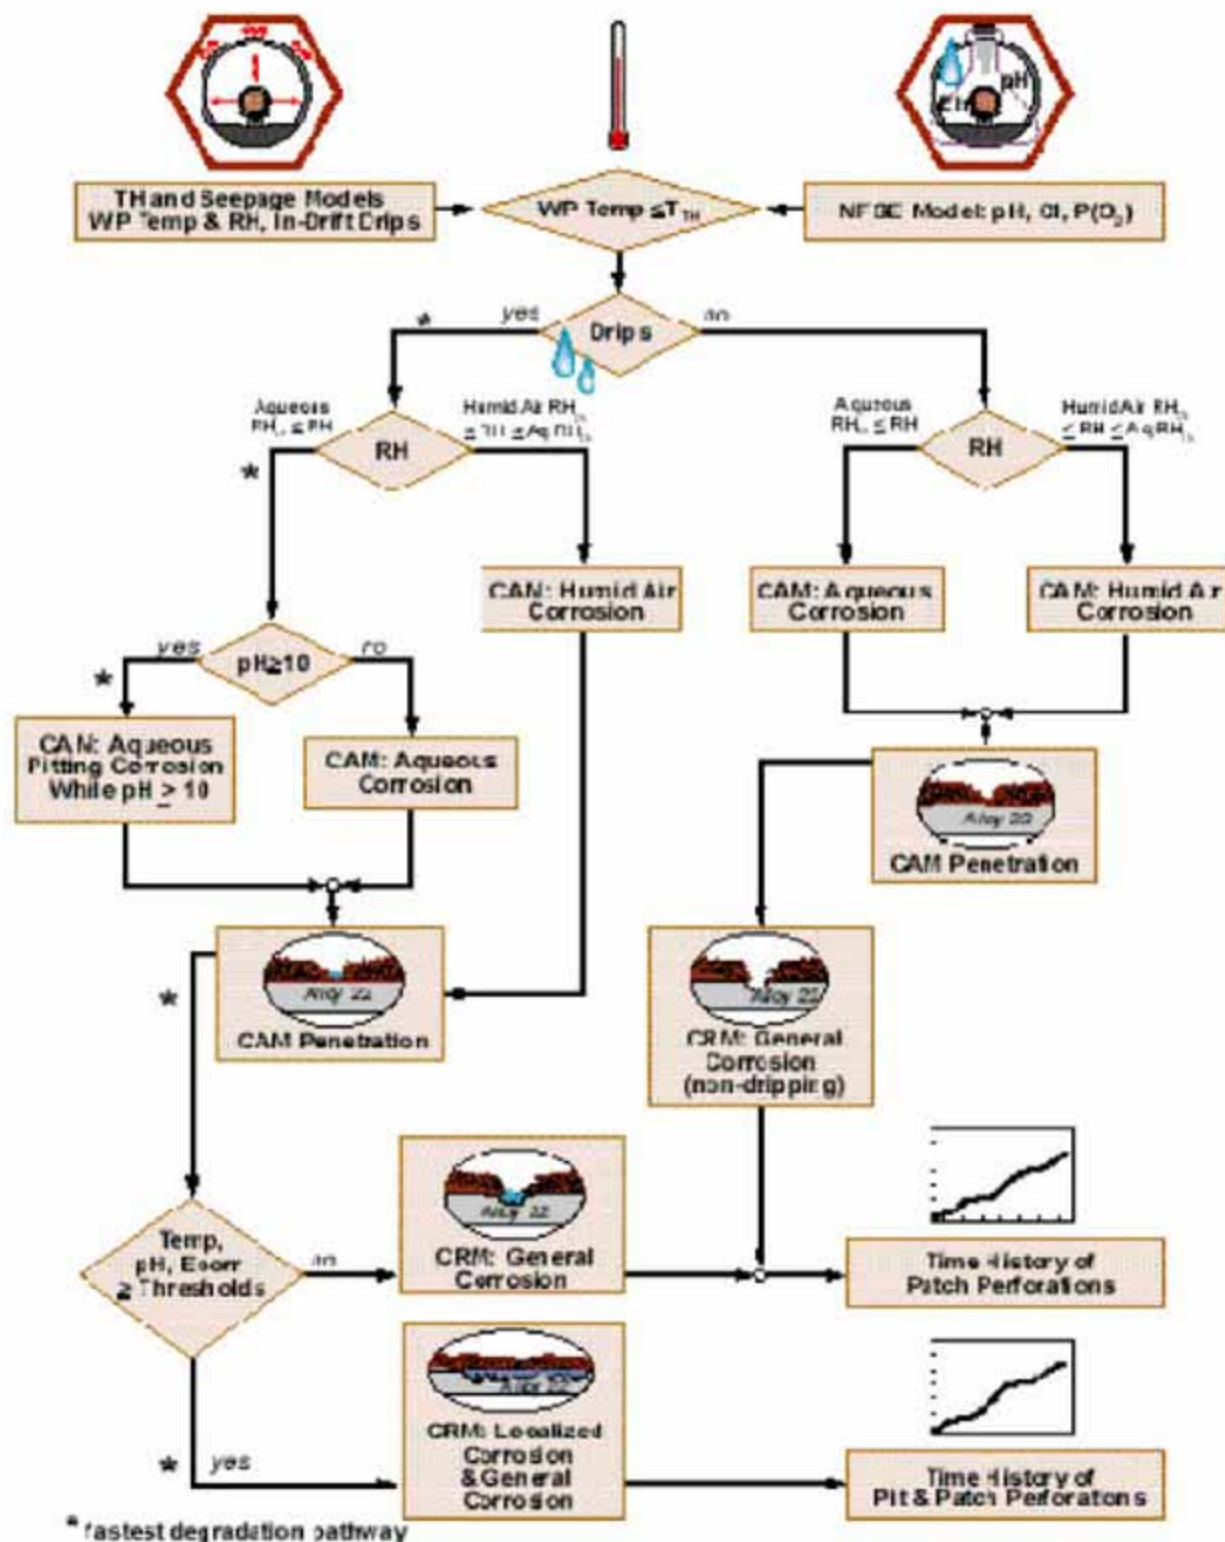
TH and Seepage Models WP Temp & RH, In-Drift Drips

WP Temp $\leq T_{TH}$

NFGE Model: pH, Cl, $P(O_2)$

pH

Cl

yes

Drips

no

\*

Aqueous $RH_c \leq RH$

RH

Humid Air $RH_{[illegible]} \leq RH \leq Aq RH_c$

Aqueous $RH_c \leq RH$

RH

Humid Air $RH_{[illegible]} \leq RH \leq Aq RH_c$

\*

CAM: Humid Air Corrosion

CAM: Aqueous Corrosion

CAM: Humid Air Corrosion

yes

pH≥10

no

\*

CAM: Aqueous Pitting Corrosion While pH $\geq$ 10

CAM: Aqueous Corrosion

Alloy 22

CAM Penetration

\*

Alloy 22

CAM Penetration

Alloy 22

CRM: General Corrosion (non-dripping)

Temp, pH, Ecorr ≥ Thresholds

no

Alloy 22

CRM: General Corrosion

Time History of Patch Perforations

Alloy 22

CRM: Localized Corrosion & General Corrosion

\*

yes

Time History of Pit & Patch Perforations

\* fastest degradation pathway